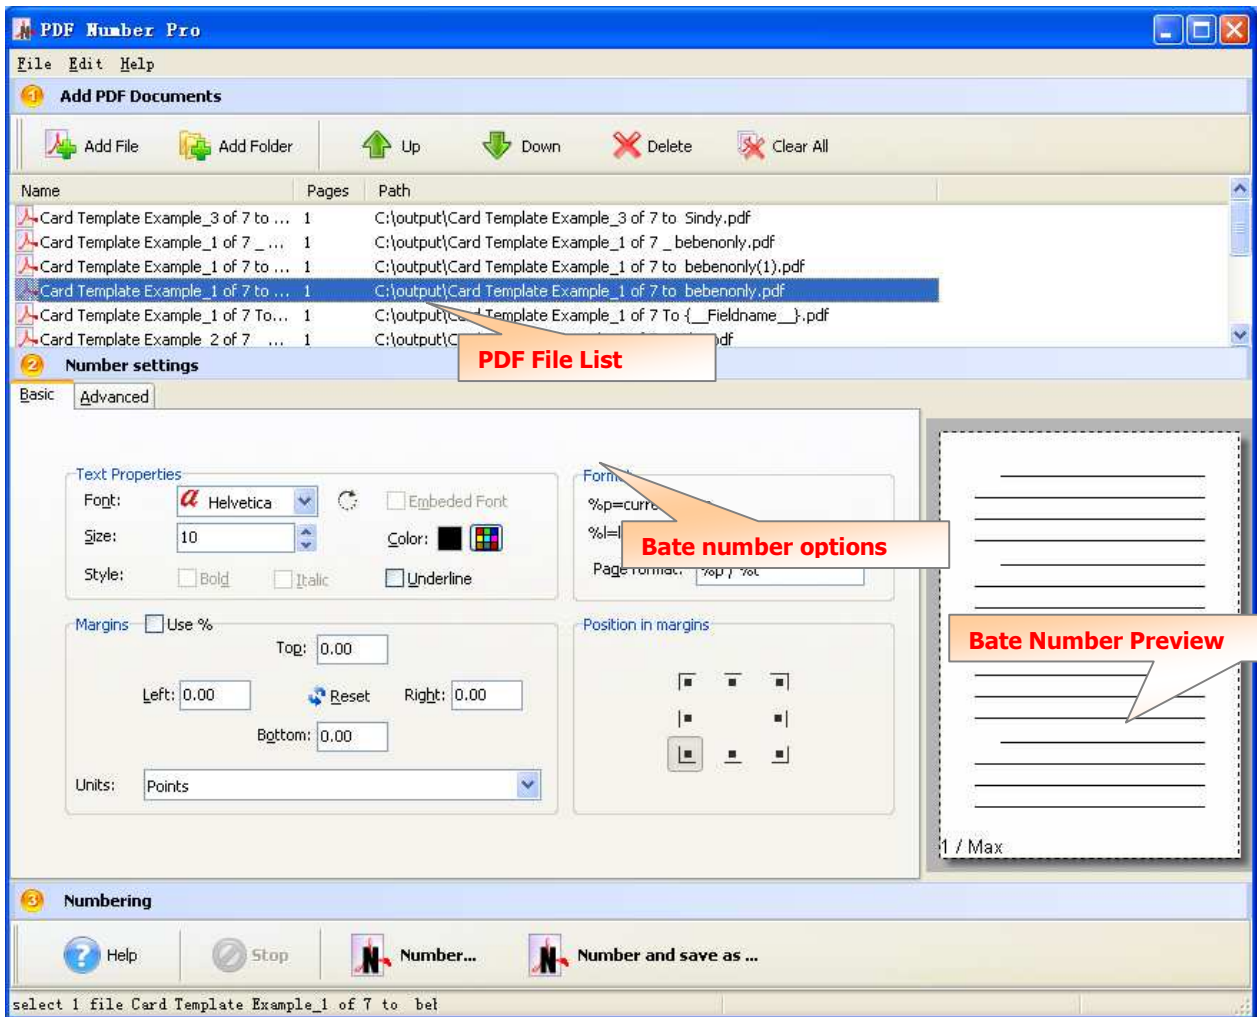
PDF Number Pro

File Edit Help

1 Add PDF Documents

Add File Add Folder Up Down Delete Clear All

| Name | Pages | Path |
|---|---|---|
| Card Template Example_3 of 7 to ... | 1 | C:\output\Card Template Example_3 of 7 to Sindy.pdf |
| Card Template Example_1 of 7 _ ... | 1 | C:\output\Card Template Example_1 of 7 _ bebenonly.pdf |
| Card Template Example_1 of 7 to ... | 1 | C:\output\Card Template Example_1 of 7 to bebenonly(1).pdf |
| Card Template Example_1 of 7 to ... | 1 | C:\output\Card Template Example_1 of 7 to bebenonly.pdf |
| Card Template Example_1 of 7 To... | 1 | C:\output\C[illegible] Template Example_1 of 7 To {__Fieldname__}.pdf |
| Card Template Example 2 of 7 ... | 1 | C:\output\C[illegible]df |

PDF File List

2 Number settings

Basic Advanced

Text Properties
Font: Helvetica
Embeded Font
Size: 10
Color:
Style: Bold Italic Underline

Form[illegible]
%p=curre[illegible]
%l=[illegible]
Page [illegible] %p / %t

Bate number options

Margins Use %
Top: 0.00
Left: 0.00 Reset Right: 0.00
Bottom: 0.00
Units: Points

Position in margins

Bate Number Preview

1 / Max

3 Numbering

Help Stop Number... Number and save as ...

select 1 file Card Template Example_1 of 7 to bel